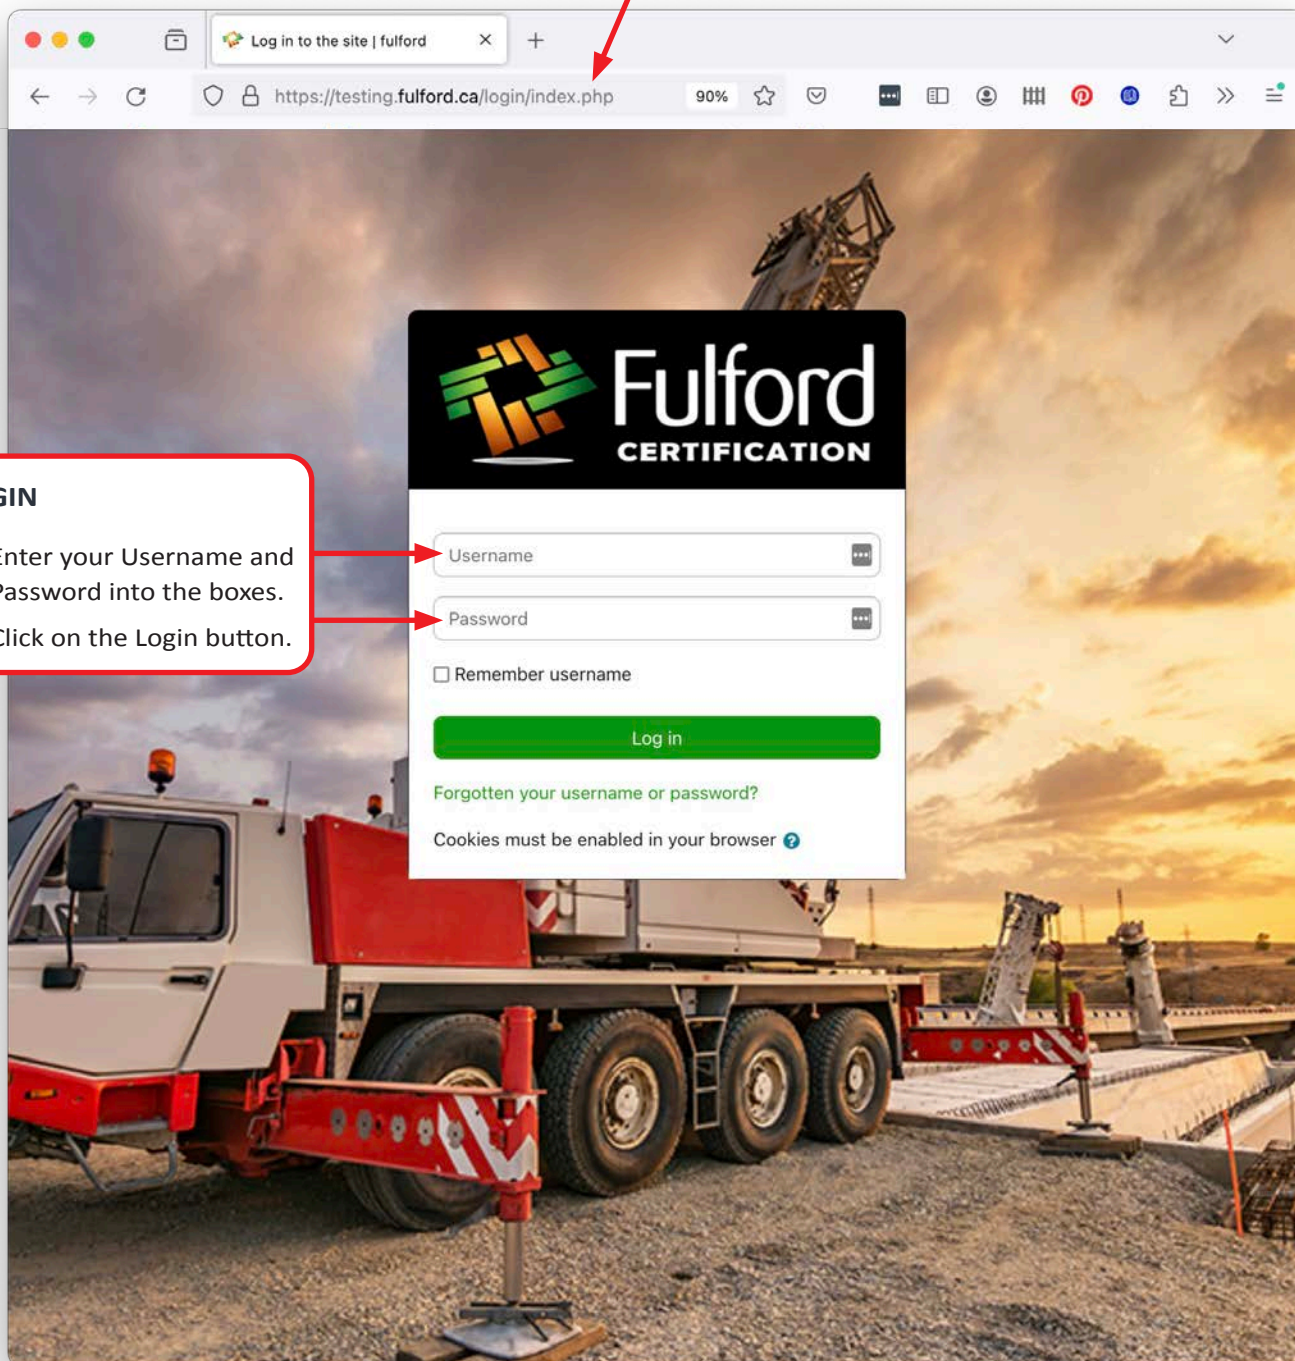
Log in to the site | fulford

https://testing.fulford.ca/login/index.php

90%

Fulford
CERTIFICATION

GIN

Enter your Username and Password into the boxes.

Click on the Login button.

Username

Password

Remember username

Log in

Forgotten your username or password?

Cookies must be enabled in your browser